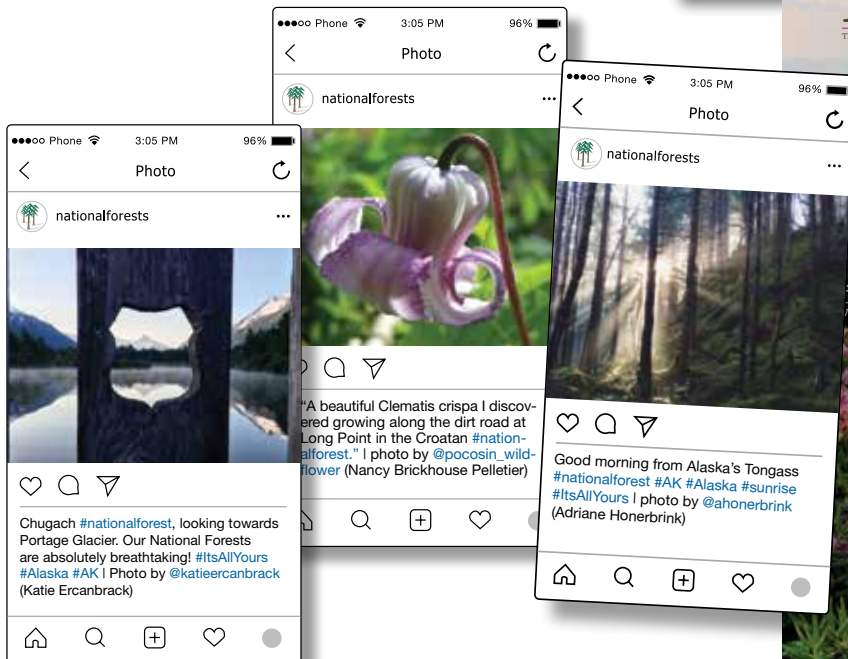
●●●○○ Phone 3:05 PM 96%

Photo

nationalforests

Chugach #nationalforest, looking towards Portage Glacier. Our National Forests are absolutely breathtaking! #ItsAllYours #Alaska #AK | Photo by @katieercanbrack (Katie Ercanbrack)

●●●○○ Phone 3:05 PM 96%

Photo

nationalforests

"A beautiful Clematis crispa I discov-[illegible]ered growing along the dirt road at Long Point in the Croatan #nationalforest." | photo by @pocosin_wildflower (Nancy Brickhouse Pelletier)

●●●○○ Phone 3:05 PM 96%

Photo

nationalforests

Good morning from Alaska's Tongass #nationalforest #AK #Alaska #sunrise #ItsAllYours | photo by @ahonerbrink (Adriane Honerbrink)